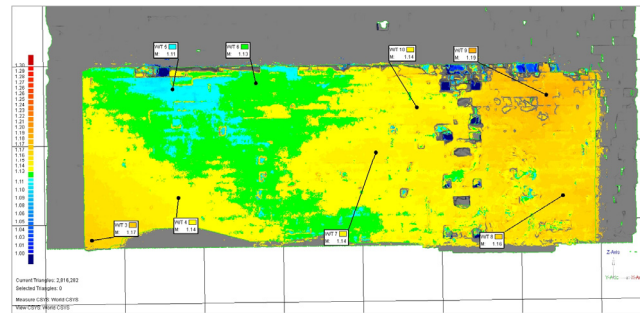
1.30
1.29
1.28
1.27
1.26
1.25
1.24
1.23
1.22
1.21
1.20
1.19
1.18
1.17
1.16
1.15
1.14
1.13
1.12
1.11
1.10
1.09
1.08
1.07
1.06
1.05
1.04
1.03
1.02
1.01
1.00

INT 5
M 1.11

INT 6
M 1.13

INT 10
M 1.14

INT 9
M 1.19

INT 3
M 1.17

INT 4
M 1.14

INT 7
M 1.14

INT 8
M 1.16

Current Triangles: 2,816,262
Selected Triangles: 0

Measure CSYS: World CSYS
View CSYS: World CSYS

Z Axis
X Axis